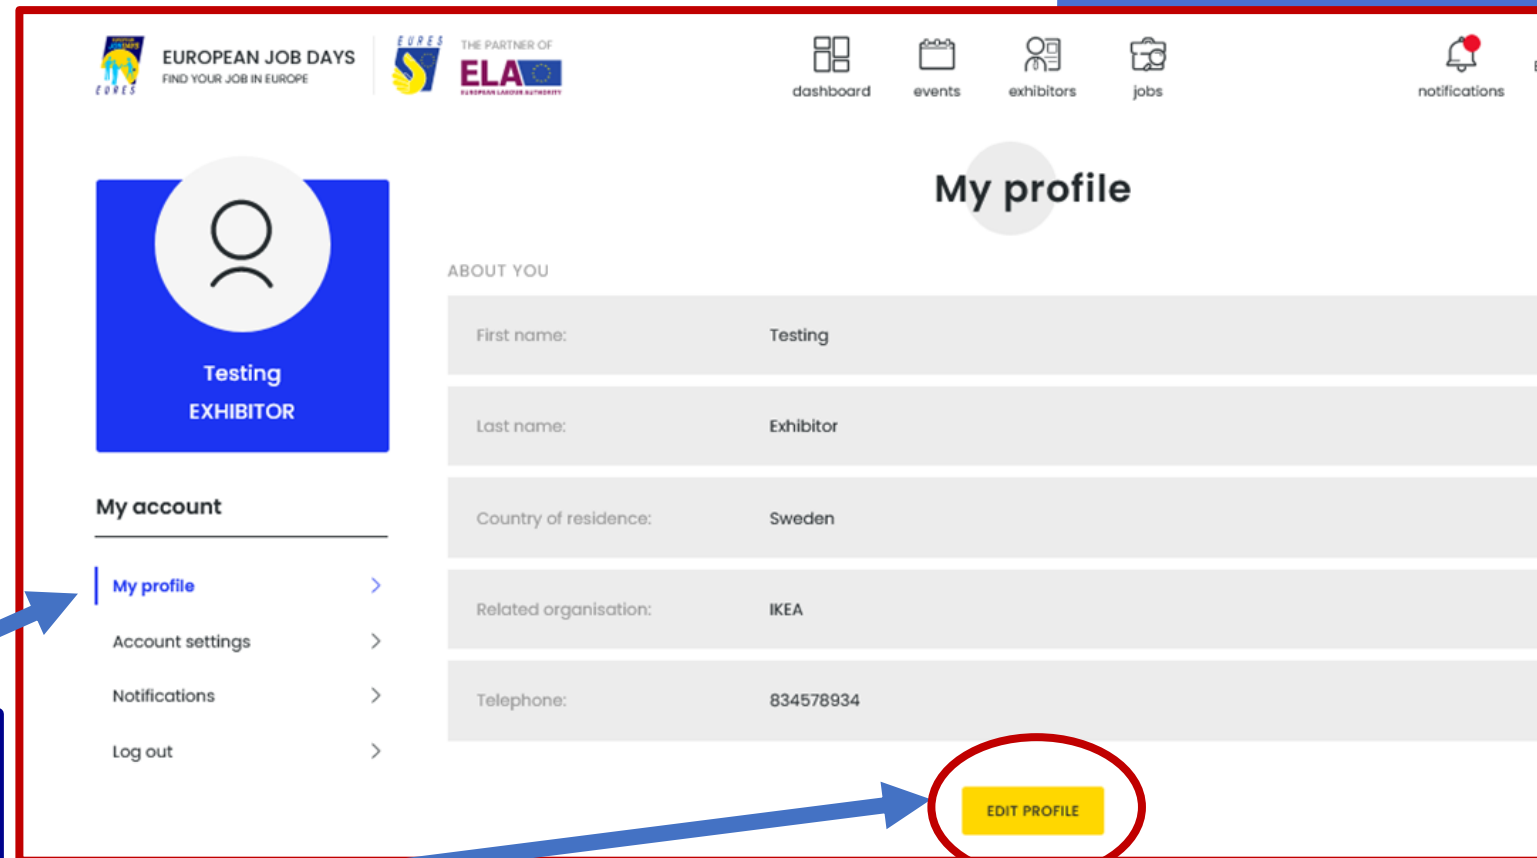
EUROPEAN JOB DAYS
FIND YOUR JOB IN EUROPE

EURES

EURES

THE PARTNER OF

ELA

EUROPEAN LABOUR AUTHORITY

dashboard

events

exhibitors

jobs

notifications

Testing
EXHIBITOR

My profile

ABOUT YOU

| First name: | Testing |
|---|---|
| Last name: | Exhibitor |
| Country of residence: | Sweden |
| Related organisation: | IKEA |
| Telephone: | 834578934 |

My account

My profile

Account settings

Notifications

Log out

EDIT PROFILE